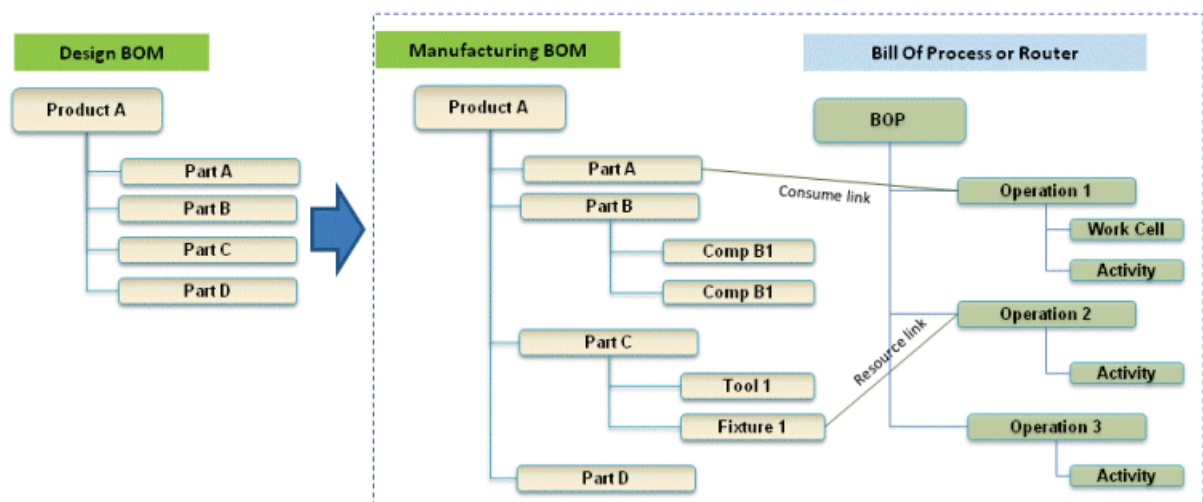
Design BOM

Product A

Part A

Part B

Part C

Part D

Manufacturing BOM

Product A

Part A

Part B

Comp B1

Comp B1

Part C

Tool 1

Fixture 1

Part D

Bill Of Process or Router

BOP

Consume link

Operation 1

Work Cell

Activity

Resource link

Operation 2

Activity

Operation 3

Activity